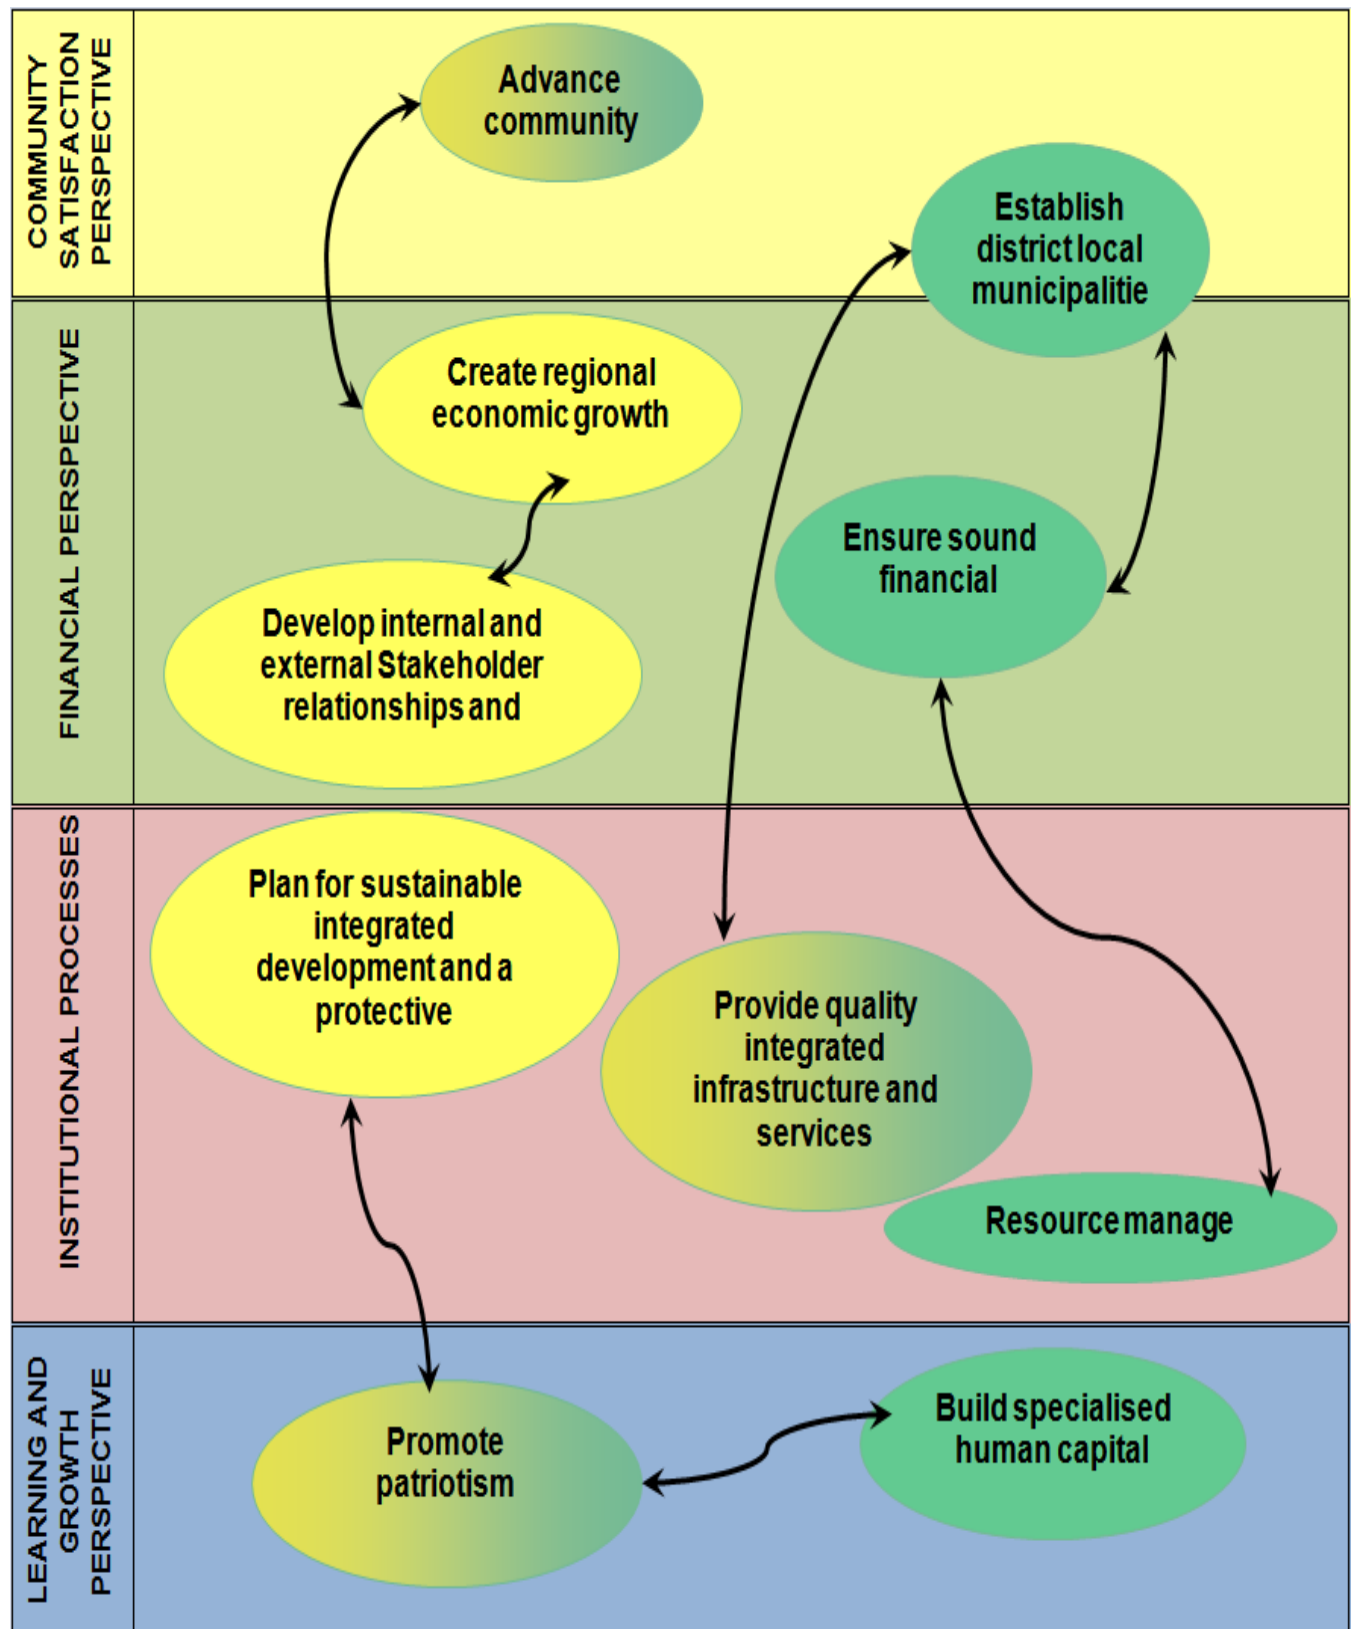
COMMUNITY SATISFACTION PERSPECTIVE

Advance community

Establish district local municipalitie

FINANCIAL PERSPECTIVE

Create regional economic growth

Ensure sound financial

Develop internal and external Stakeholder relationships and

INSTITUTIONAL PROCESSES

Plan for sustainable integrated development and a protective

Provide quality integrated infrastructure and services

Resource manage

LEARNING AND GROWTH PERSPECTIVE

Promote patriotism

Build specialised human capital